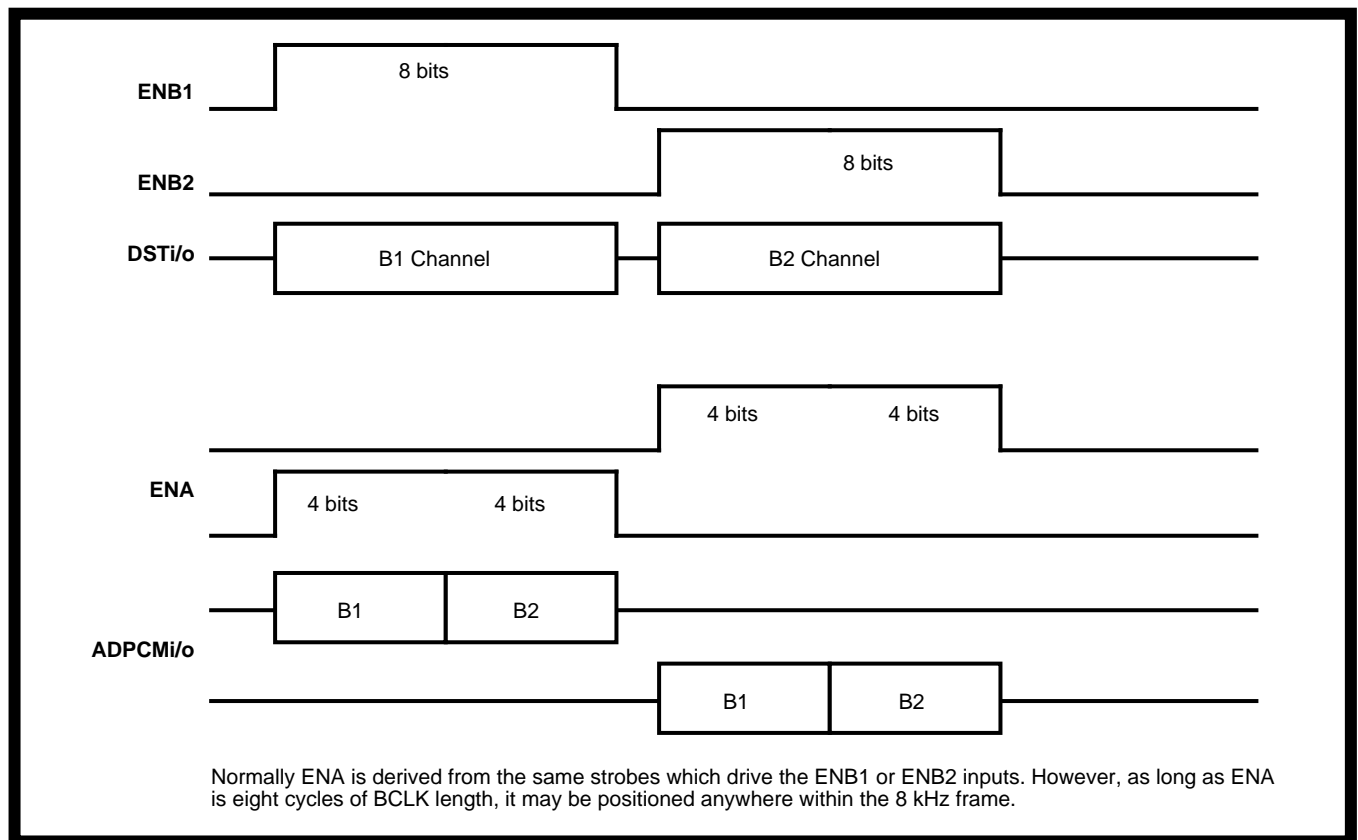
ENB1
8 bits

ENB2
8 bits

DSTi/o
B1 Channel
B2 Channel

4 bits
4 bits

ENA
4 bits
4 bits

B1
B2

ADPCMi/o

B1
B2

Normally ENA is derived from the same strobes which drive the ENB1 or ENB2 inputs. However, as long as ENA is eight cycles of BCLK length, it may be positioned anywhere within the 8 kHz frame.